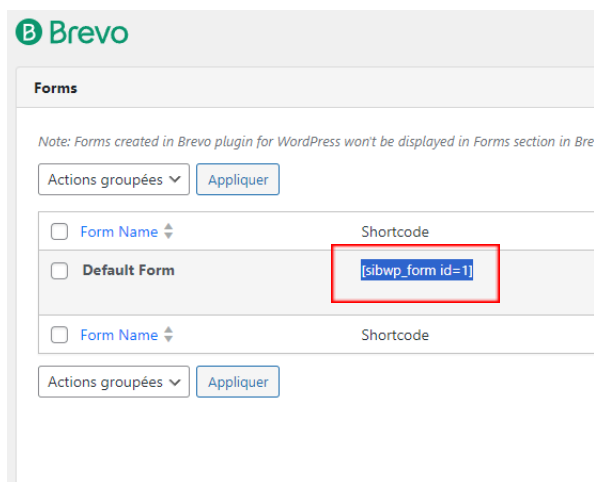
B Brevo

Forms

Note: Forms created in Brevo plugin for WordPress won't be displayed in Forms section in Bre

Actions groupées
Appliquer

| Form Name | Shortcode |
|---|---|
| Default Form | [sibwp_form id=1] |
| Form Name | Shortcode |

Actions groupées
Appliquer